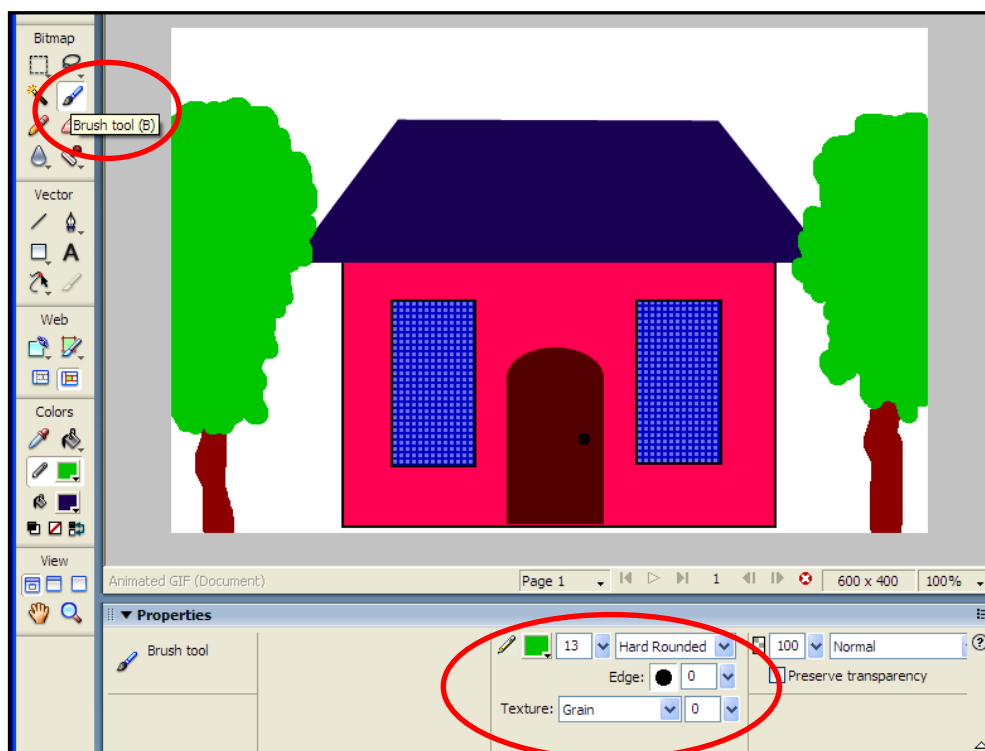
Bitmap

Brush tool (B)

Vector

A

Web

Colors

View

Animated GIF (Document)

Page 1

1

600 x 400

100%

▼ Properties

Brush tool

13

Hard Rounded

100

Normal

Edge:

0

Preserve transparency

Texture:

Grain

0